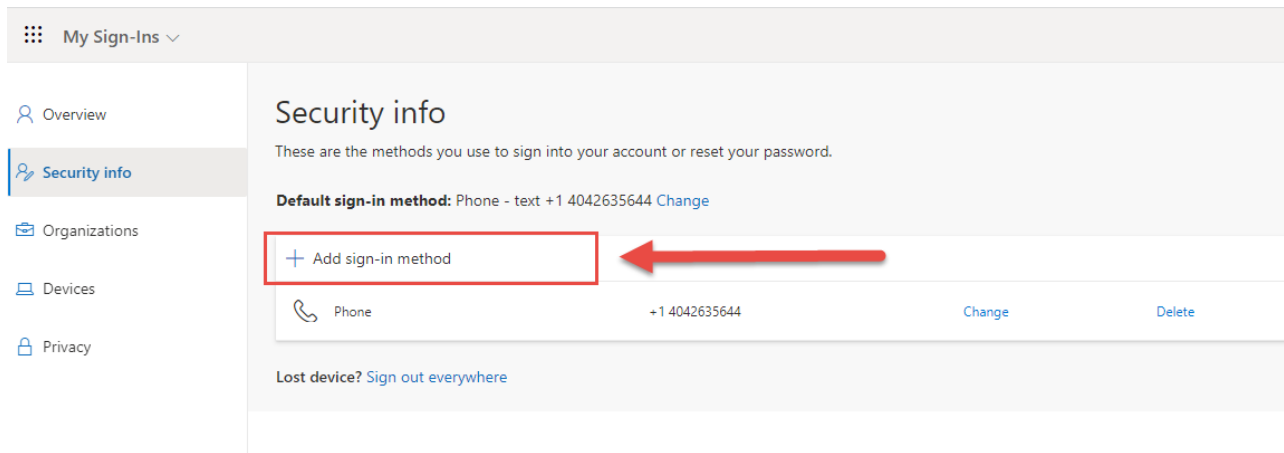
My Sign-Ins

Overview

Security info

Organizations

Devices

Privacy

Security info

These are the methods you use to sign into your account or reset your password.

**Default sign-in method:** Phone - text +1 4042635644 Change

+ Add sign-in method

| Phone | +1 4042635644 | Change | Delete |
|---|---|---|---|

**Lost device?** Sign out everywhere